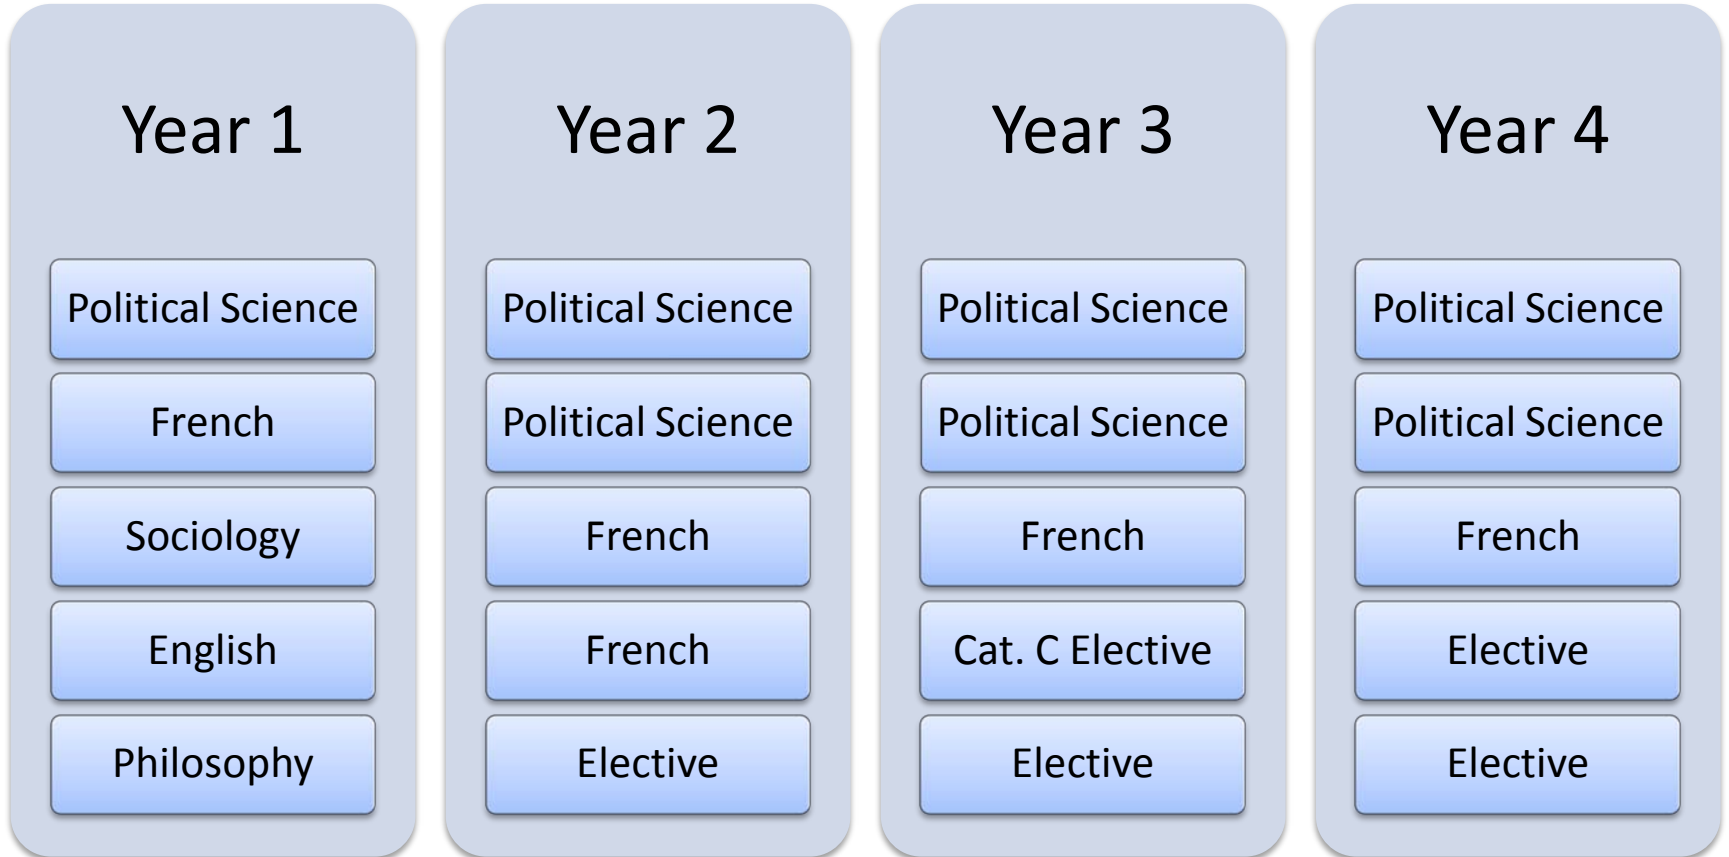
Year 1

Political Science

French

Sociology

English

Philosophy

Year 2

Political Science

Political Science

French

French

Elective

Year 3

Political Science

Political Science

French

Cat. C Elective

Elective

Year 4

Political Science

Political Science

French

Elective

Elective